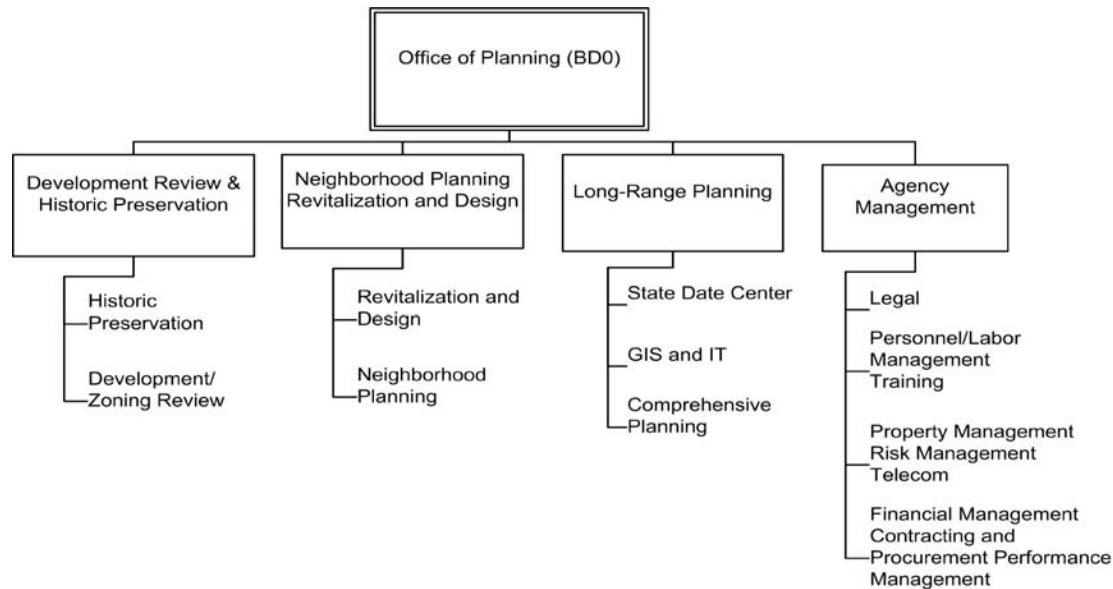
Office of Planning (BD0)

Development Review & Historic Preservation

Historic Preservation

Development/ Zoning Review

Neighborhood Planning Revitalization and Design

Revitalization and Design

Neighborhood Planning

Long-Range Planning

State Date Center

GIS and IT

Comprehensive Planning

Agency Management

Legal

Personnel/Labor Management Training

Property Management Risk Management Telecom

Financial Management Contracting and Procurement Performance Management